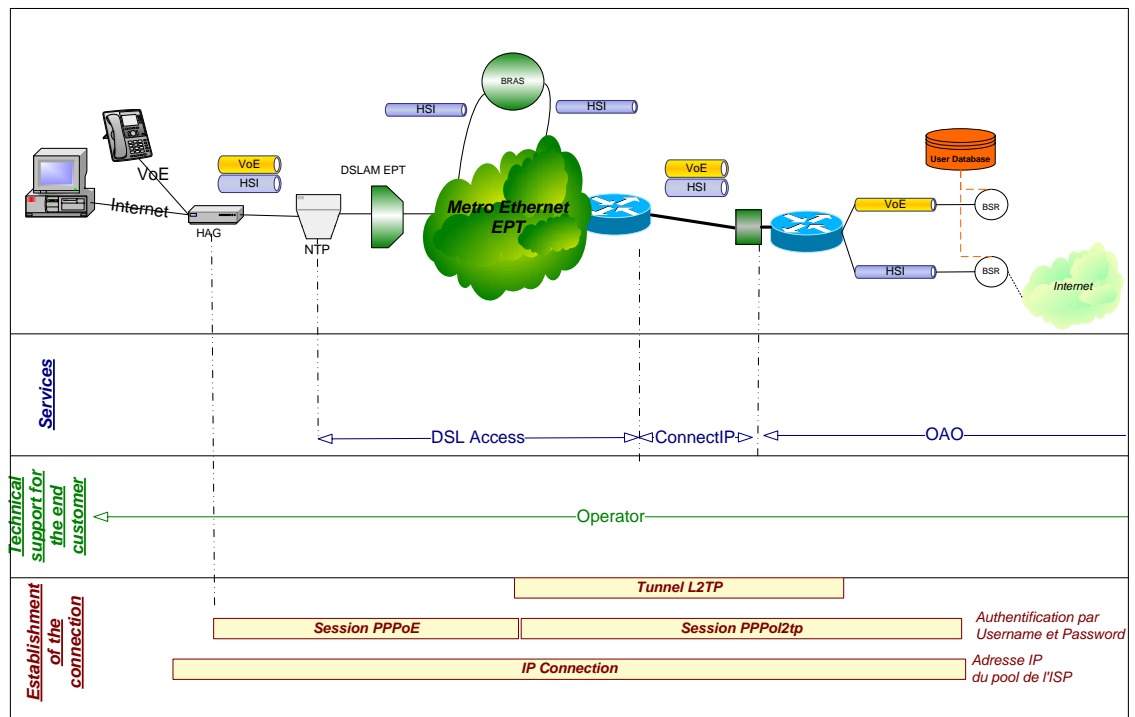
BRAS

HSI

HSI

VoE

VoE

HSI

DSLAM EPT

Metro Ethernet EPT

VoE

HSI

User Database

VoE

BSR

HSI

BSR

Internet

Internet

HAG

NTP

Services

DSL Access

ConnectIP

OAO

Technical support for the end customer

Operator

Establishment of the connection

Tunnel L2TP

Session PPPoE

Session PPPol2tp

Authentification par Username et Password

IP Connection

Adresse IP du pool de l'ISP